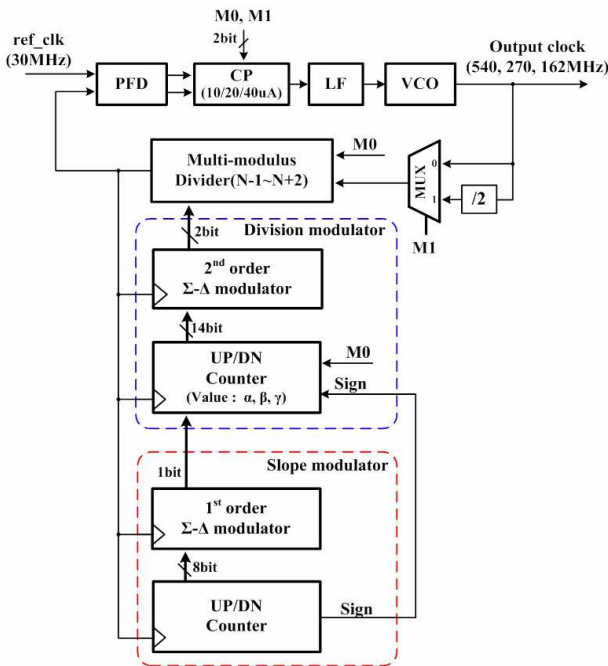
ref_clk (30MHz)

M0, M1

2bit

PFD

CP (10/20/40uA)

LF

VCO

Output clock (540, 270, 162MHz)

M0

Multi-modulus Divider(N-1~N+2)

0

MUX

1

/2

M1

Division modulator

2bit

2$^{nd}$ order Σ-Δ modulator

14bit

M0

UP/DN Counter (Value : α, β, γ)

Sign

Slope modulator

1bit

1$^{st}$ order Σ-Δ modulator

8bit

UP/DN Counter

Sign